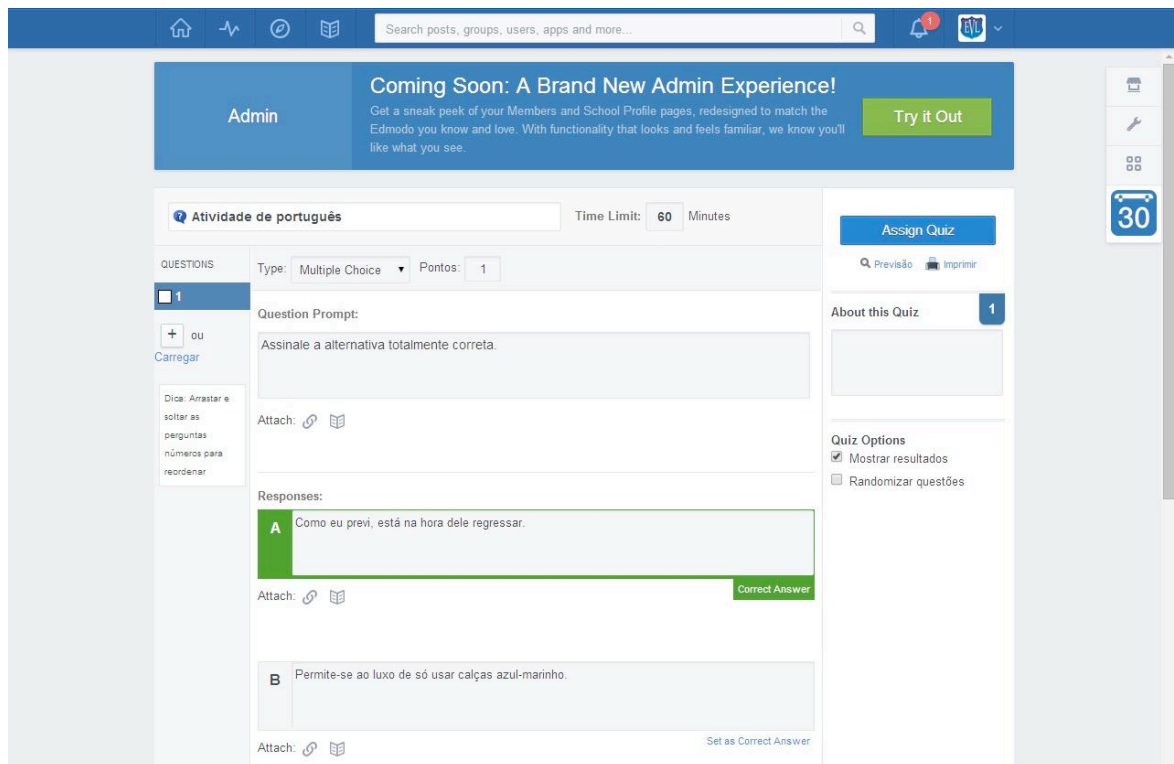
Search posts, groups, users, apps and more...

1

Admin

Coming Soon: A Brand New Admin Experience!

Get a sneak peek of your Members and School Profile pages, redesigned to match the Edmodo you know and love. With functionality that looks and feels familiar, we know you'll like what you see.

Try it Out

30

Atividade de português

Time Limit: 60 Minutes

Assign Quiz

Previsão Imprimir

QUESTIONS

1

+ ou Carregar

Dica: Arrastar e soltar as perguntas números para reordenar

Type: Multiple Choice Pontos: 1

Question Prompt:

Assinale a alternativa totalmente correta.

Attach:

Responses:

A Como eu previ, está na hora dele regressar.

Correct Answer

Attach:

B Permite-se ao luxo de só usar calças azul-marinho.

Set as Correct Answer

Attach:

About this Quiz 1

Quiz Options

Mostrar resultados

Randomizar questões